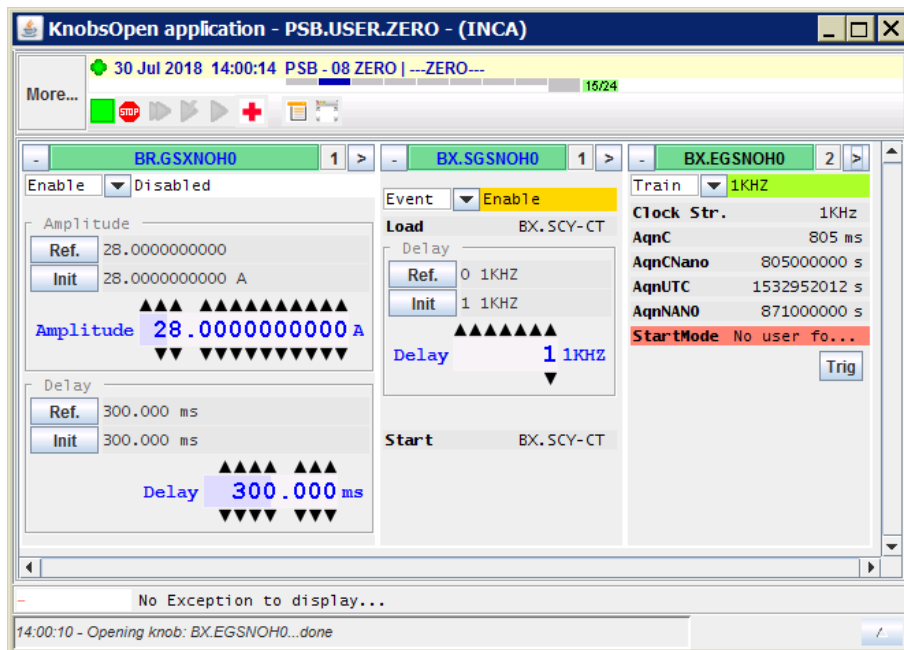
KnobsOpen application - PSB.USER.ZERO - (INCA)

More...

30 Jul 2018 14:00:14 PSB - 08 ZERO | ---ZERO---

15/24

STOP

- BR.GSXNOH0 1 >

Enable Disabled

Amplitude

Ref. 28.0000000000

Init 28.0000000000 A

Amplitude 28.0000000000 A

Delay

Ref. 300.000 ms

Init 300.000 ms

Delay 300.000 ms

- BX.SGSNOH0 1 >

Event Enable

Load BX.SCY-CT

Delay

Ref. 0 1KHZ

Init 1 1KHZ

Delay 1 1KHZ

Start BX.SCY-CT

- BX.EGSNOH0 2 >

Train 1KHZ

| Clock Str. | 1KHz |
|---|---|
| AqnC | 805 ms |
| AqnCNano | 805000000 s |
| AqnUTC | 1532952012 s |
| AqnNANO | 871000000 s |
| StartMode | No user fo... |

Trig

No Exception to display...

14:00:10 - Opening knob: BX.EGSNOH0...done